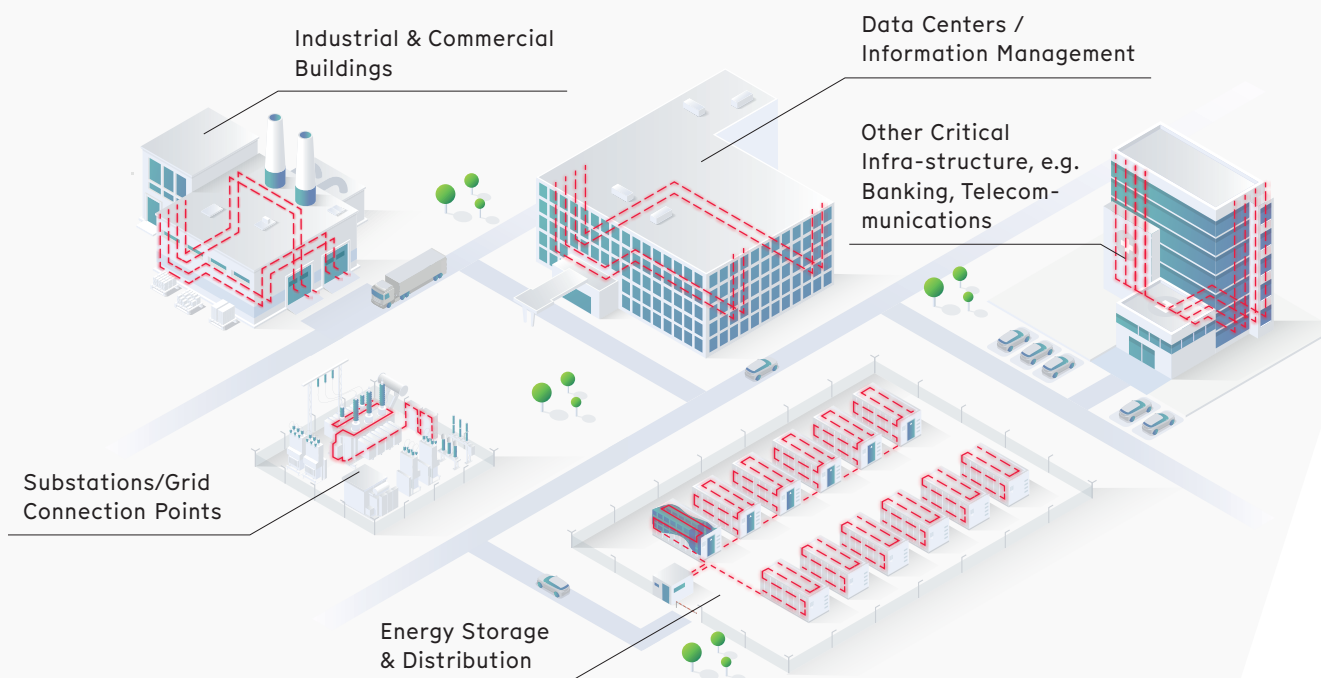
Industrial & Commercial Buildings

Data Centers / Information Management

Other Critical Infra-structure, e.g. Banking, Telecommunications

Substations/Grid Connection Points

Energy Storage & Distribution